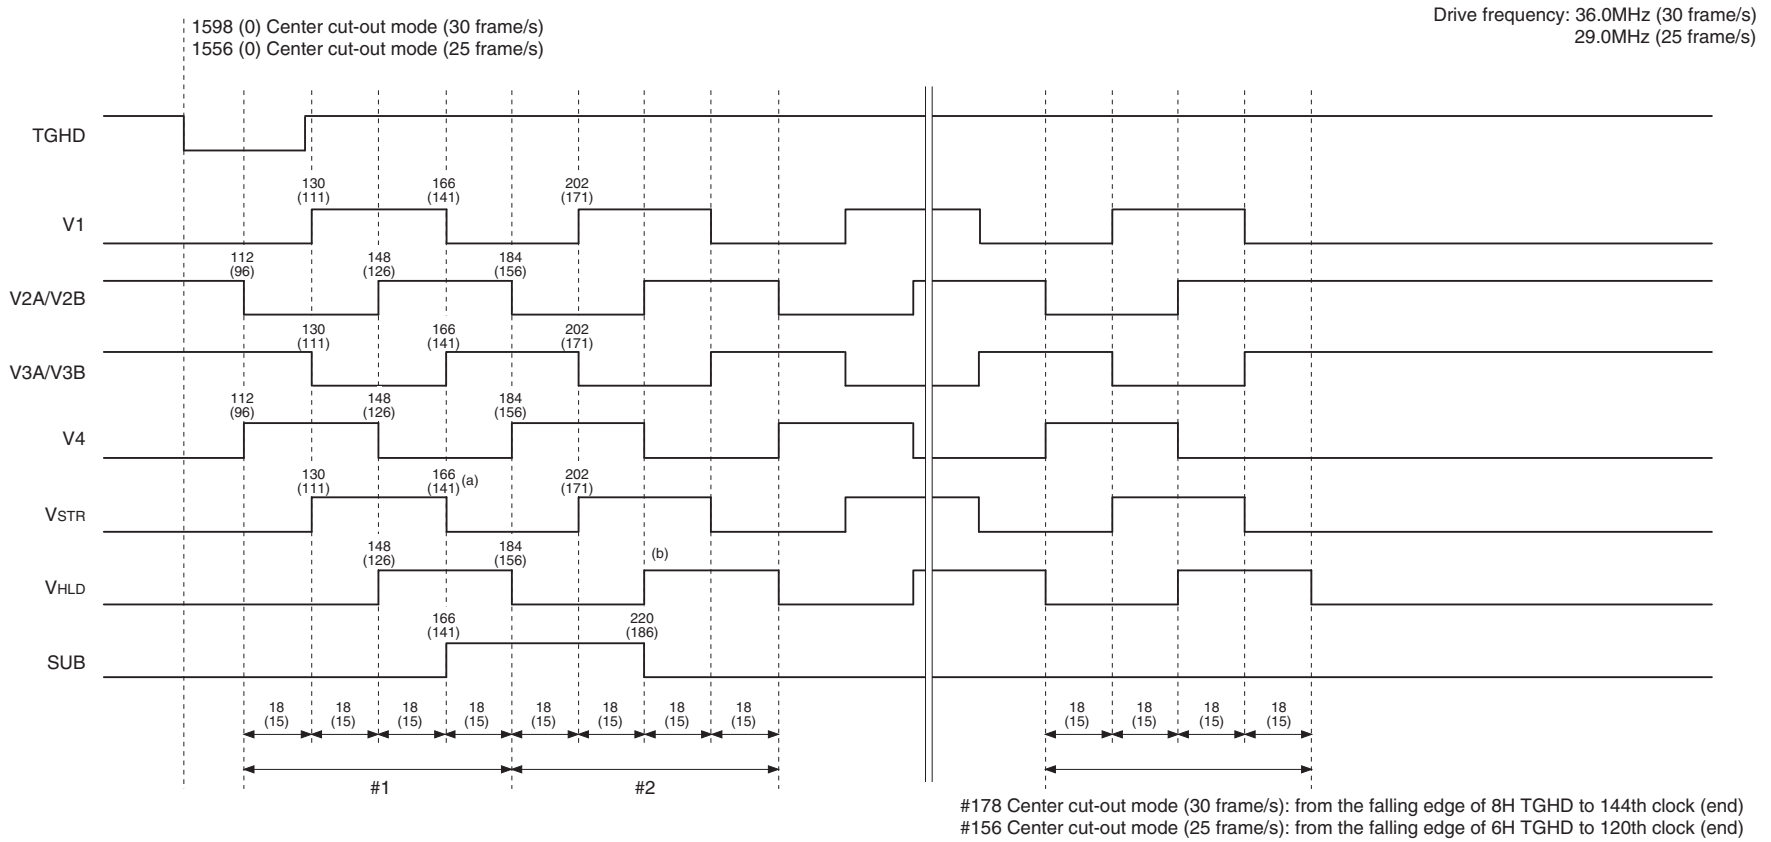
1598 (0) Center cut-out mode (30 frame/s)
1556 (0) Center cut-out mode (25 frame/s)

Drive frequency: 36.0MHz (30 frame/s)
29.0MHz (25 frame/s)

TGHD

V1

V2A/V2B

V3A/V3B

V4

VSTR

VHLD

SUB

130 (111) 166 (141) 202 (171)

112 (96) 148 (126) 184 (156)

130 (111) 166 (141) 202 (171)

112 (96) 148 (126) 184 (156)

130 (111) 166 (141) (a) 202 (171)

148 (126) 184 (156) (b)

166 (141) 220 (186)

18 (15) 18 (15) 18 (15) 18 (15) 18 (15) 18 (15) 18 (15) 18 (15)

18 (15) 18 (15) 18 (15) 18 (15)

#1

#2

#178 Center cut-out mode (30 frame/s): from the falling edge of 8H TGHD to 144th clock (end)
#156 Center cut-out mode (25 frame/s): from the falling edge of 6H TGHD to 120th clock (end)